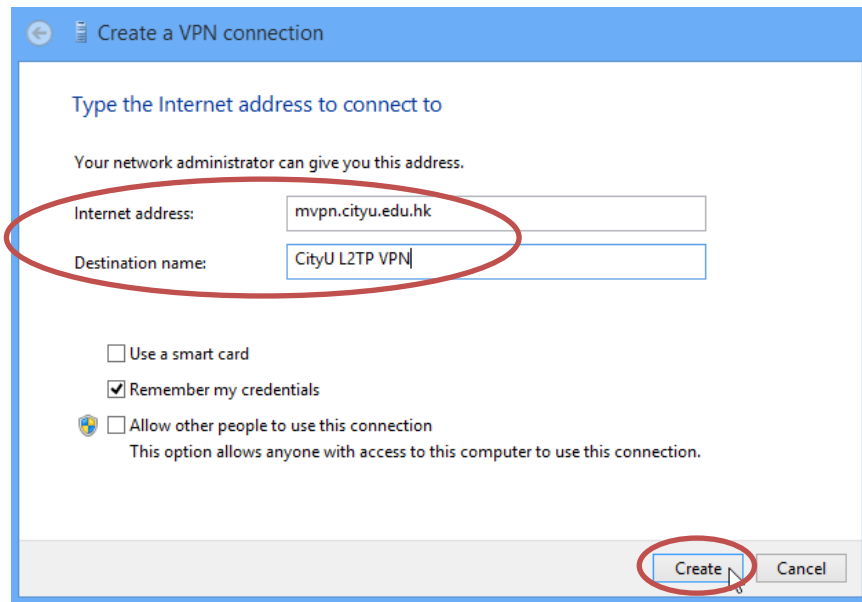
Create a VPN connection

Type the Internet address to connect to

Your network administrator can give you this address.

Internet address: mvpn.cityu.edu.hk

Destination name: CityU L2TP VPN

Use a smart card

Remember my credentials

Allow other people to use this connection
This option allows anyone with access to this computer to use this connection.

Create Cancel